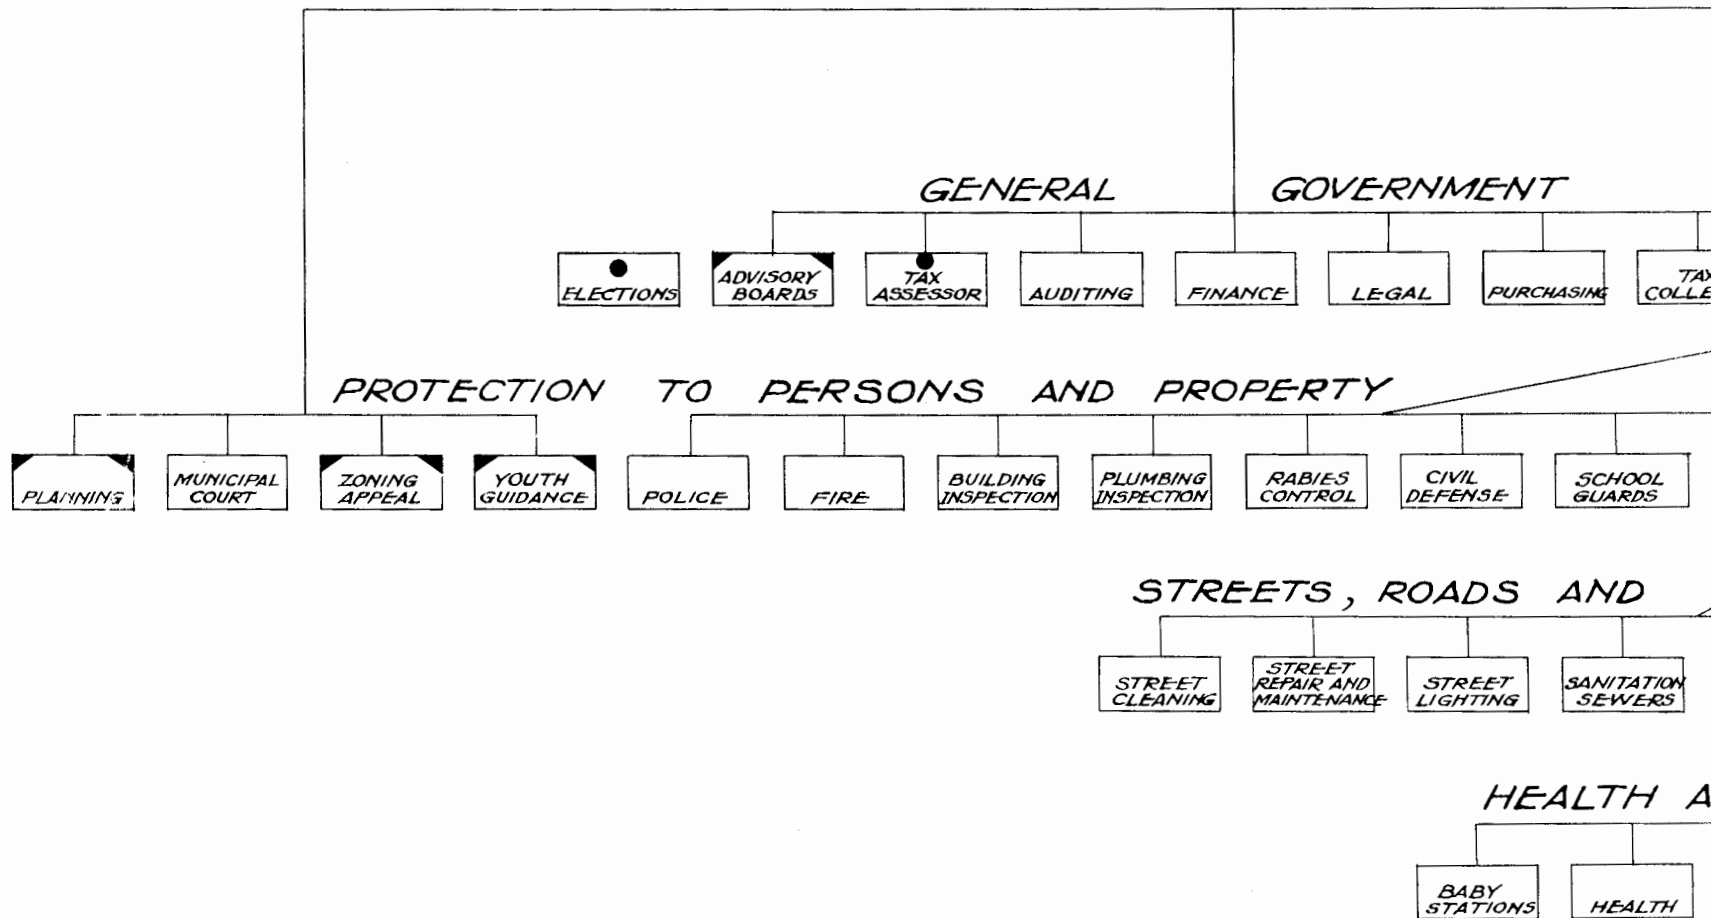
GENERAL GOVERNMENT

ELECTIONS

ADVISORY BOARDS

TAX ASSESSOR

AUDITING

FINANCE

LEGAL

PURCHASING

TAX COLLE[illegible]

PROTECTION TO PERSONS AND PROPERTY

PLANNING

MUNICIPAL COURT

ZONING APPEAL

YOUTH GUIDANCE

POLICE

FIRE

BUILDING INSPECTION

PLUMBING INSPECTION

RABIES CONTROL

CIVIL DEFENSE

SCHOOL GUARDS

STREETS, ROADS AND

STREET CLEANING

STREET REPAIR AND MAINTENANCE

STREET LIGHTING

SANITATION SEWERS

HEALTH A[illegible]

BABY STATIONS

HEALTH